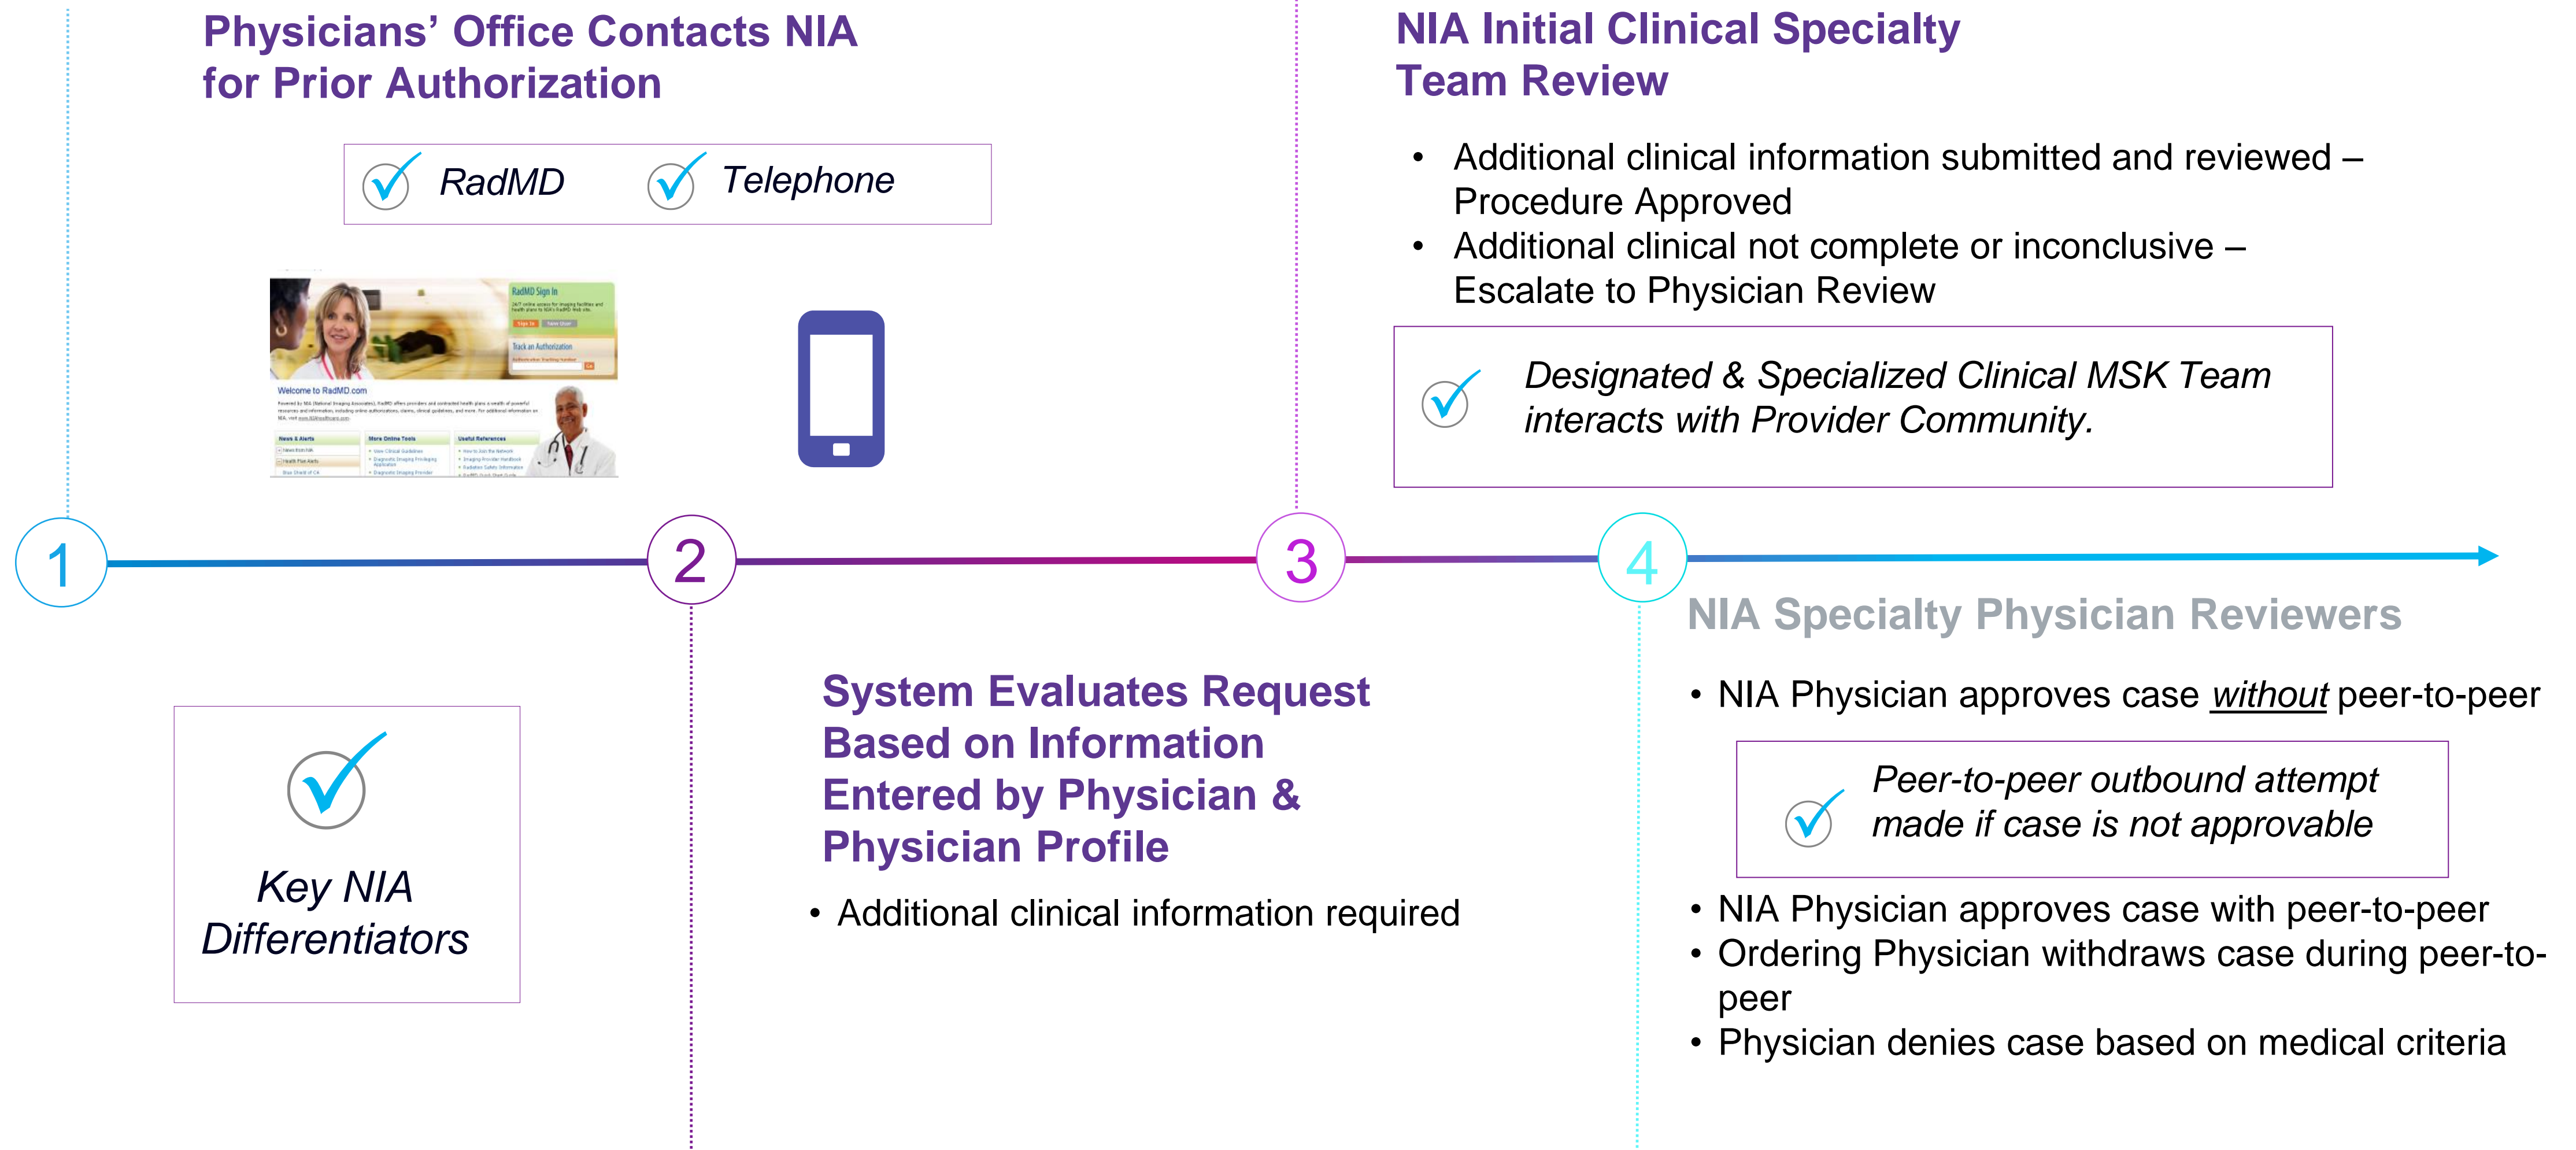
Physicians' Office Contacts NIA for Prior Authorization

RadMD Telephone

RadMD Sign In

Track an Authorization

Welcome to RadMD.com

News & Alerts

More Online Tools

Useful References

NIA Initial Clinical Specialty Team Review

• Additional clinical information submitted and reviewed – Procedure Approved
• Additional clinical not complete or inconclusive – Escalate to Physician Review

Designated & Specialized Clinical MSK Team interacts with Provider Community.

1

2

3

4

NIA Specialty Physician Reviewers

• NIA Physician approves case *without* peer-to-peer

Peer-to-peer outbound attempt made if case is not approvable

• NIA Physician approves case with peer-to-peer
• Ordering Physician withdraws case during peer-to-peer
• Physician denies case based on medical criteria

Key NIA Differentiators

System Evaluates Request Based on Information Entered by Physician & Physician Profile

• Additional clinical information required